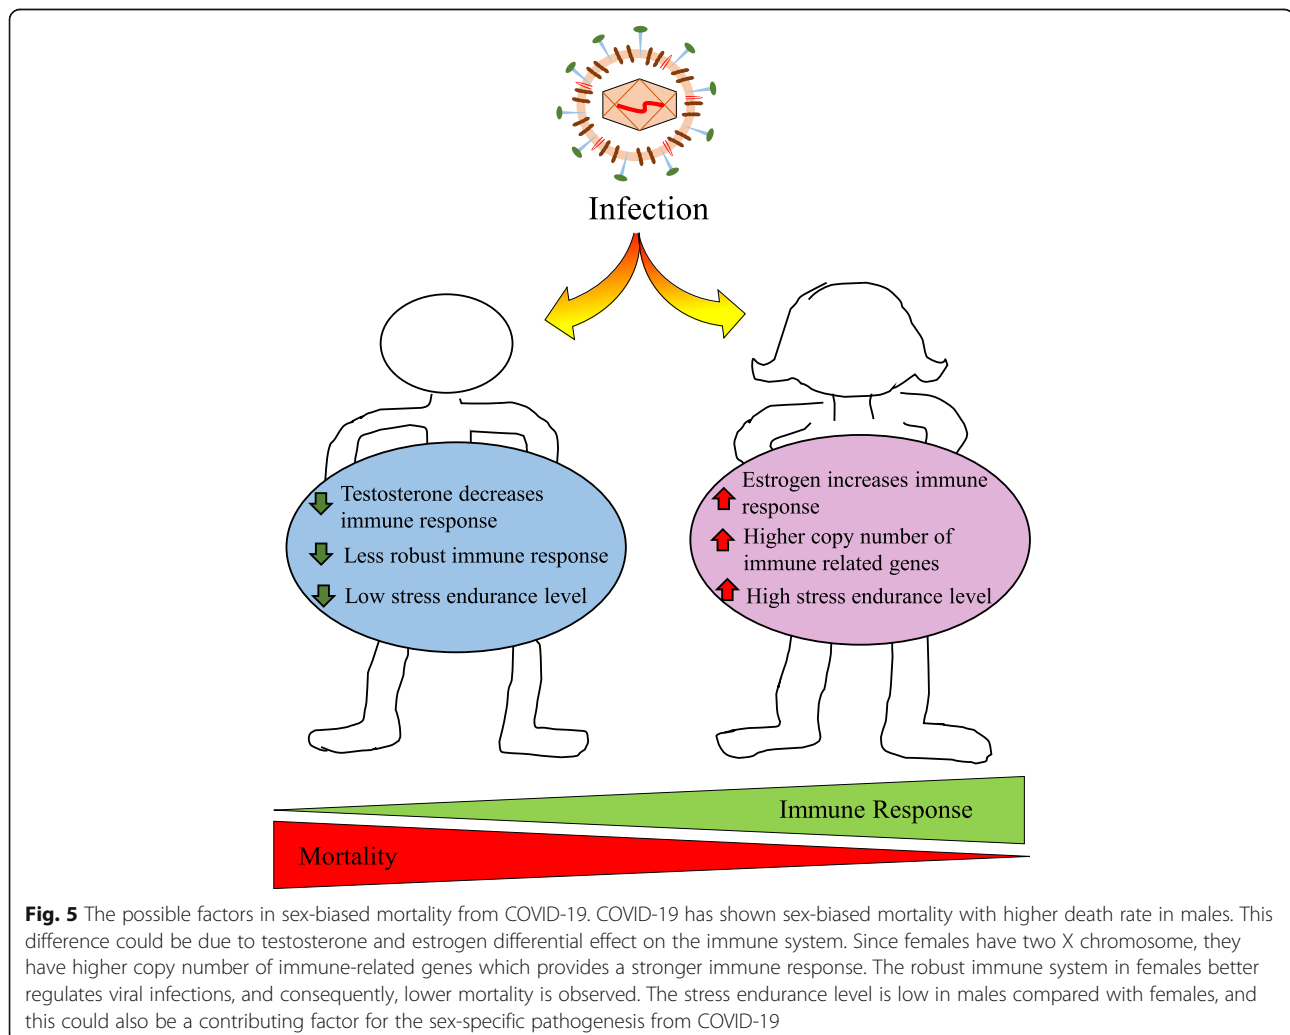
Infection

Testosterone decreases immune response

Less robust immune response

Low stress endurance level

Estrogen increases immune response

Higher copy number of immune related genes

High stress endurance level

Immune Response

Mortality

Fig. 5 The possible factors in sex-biased mortality from COVID-19. COVID-19 has shown sex-biased mortality with higher death rate in males. This difference could be due to testosterone and estrogen differential effect on the immune system. Since females have two X chromosome, they have higher copy number of immune-related genes which provides a stronger immune response. The robust immune system in females better regulates viral infections, and consequently, lower mortality is observed. The stress endurance level is low in males compared with females, and this could also be a contributing factor for the sex-specific pathogenesis from COVID-19